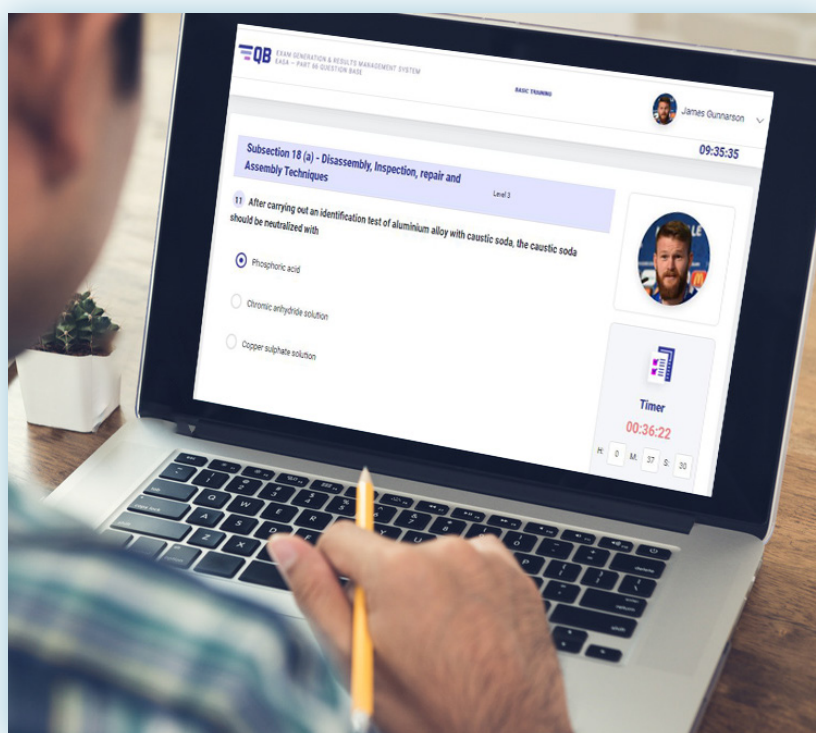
QB EXAM GENERATION & RESULTS MANAGEMENT SYSTEM
EASA – PART 66 QUESTION BASE

BASIC TRAINING

James Gunnarson

09:35:35

Subsection 18 (a) - Disassembly, Inspection, repair and Assembly Techniques

Level 3

11 After carrying out an identification test of aluminium alloy with caustic soda, the caustic soda should be neutralized with

Phosphoric acid

Chromic anhydride solution

Copper sulphate solution

Timer

00:36:22

H: 0 M: 37 S: 30